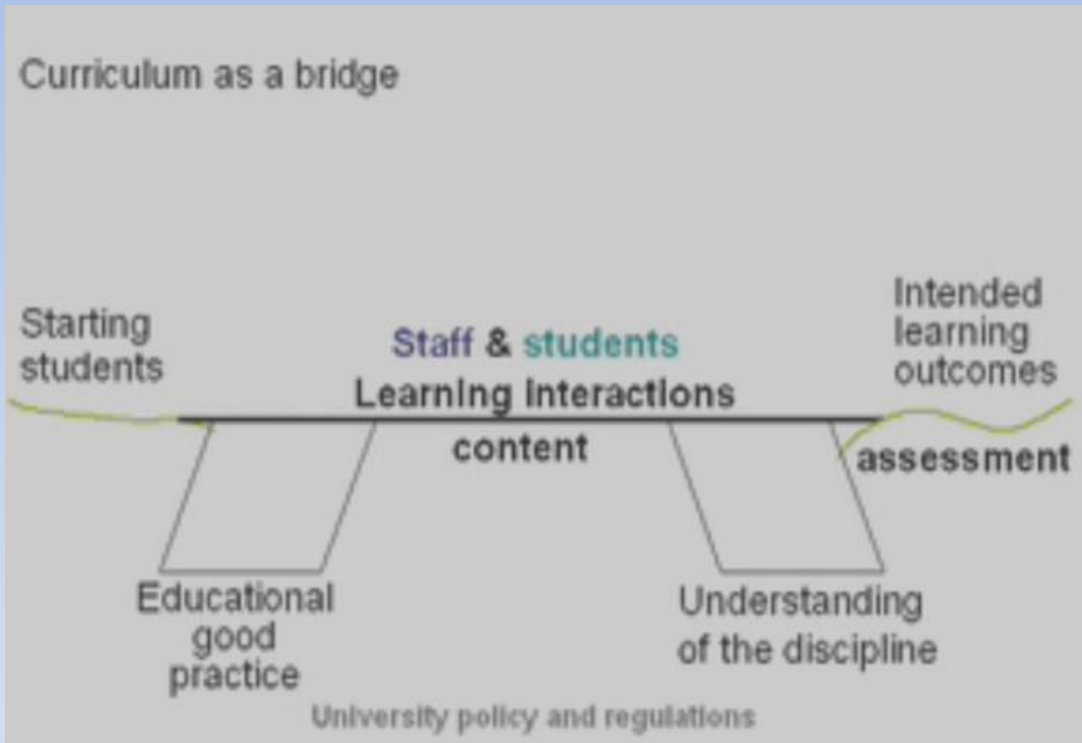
Curriculum as a bridge

Starting students

Staff & students
Learning interactions

Intended learning outcomes

content

assessment

Educational good practice

Understanding of the discipline

University policy and regulations